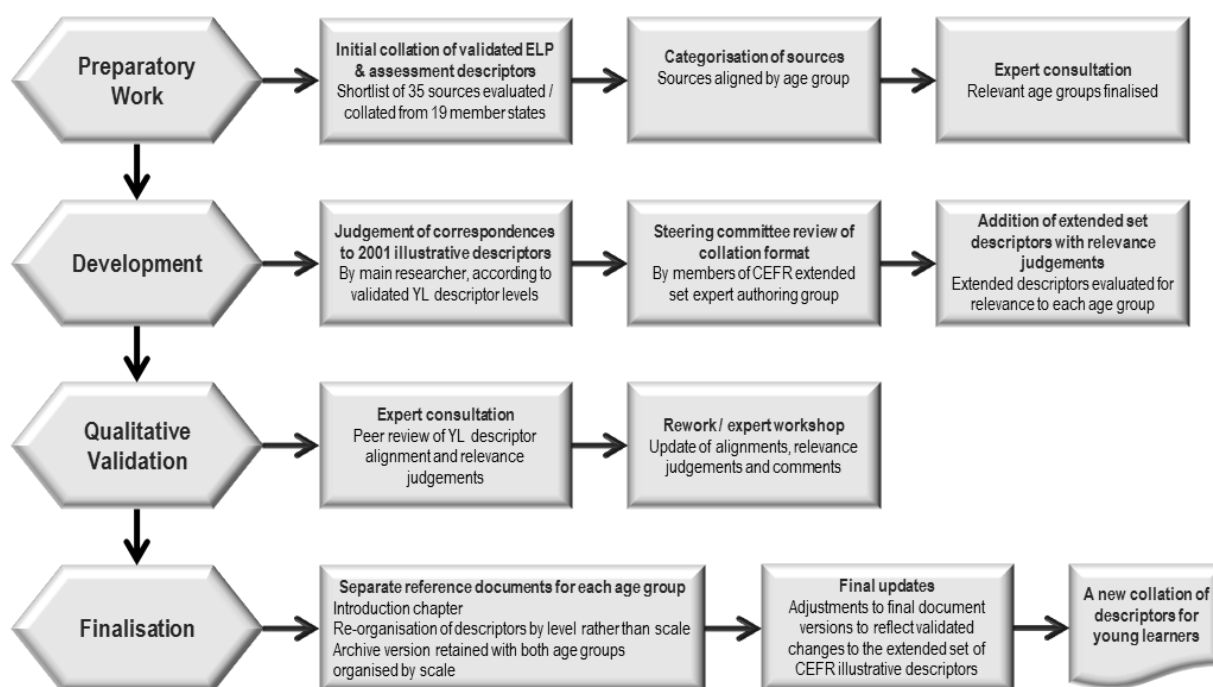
Preparatory Work

Initial collation of validated ELP & assessment descriptors
Shortlist of 35 sources evaluated / collated from 19 member states

Categorisation of sources
Sources aligned by age group

Expert consultation
Relevant age groups finalised

Development

Judgement of correspondences to 2001 illustrative descriptors
By main researcher, according to validated YL descriptor levels

Steering committee review of collation format
By members of CEFR extended set expert authoring group

Addition of extended set descriptors with relevance judgements
Extended descriptors evaluated for relevance to each age group

Qualitative Validation

Expert consultation
Peer review of YL descriptor alignment and relevance judgements

Rework / expert workshop
Update of alignments, relevance judgements and comments

Finalisation

Separate reference documents for each age group
Introduction chapter
Re-organisation of descriptors by level rather than scale
Archive version retained with both age groups organised by scale

Final updates
Adjustments to final document versions to reflect validated changes to the extended set of CEFR illustrative descriptors

A new collation of descriptors for young learners